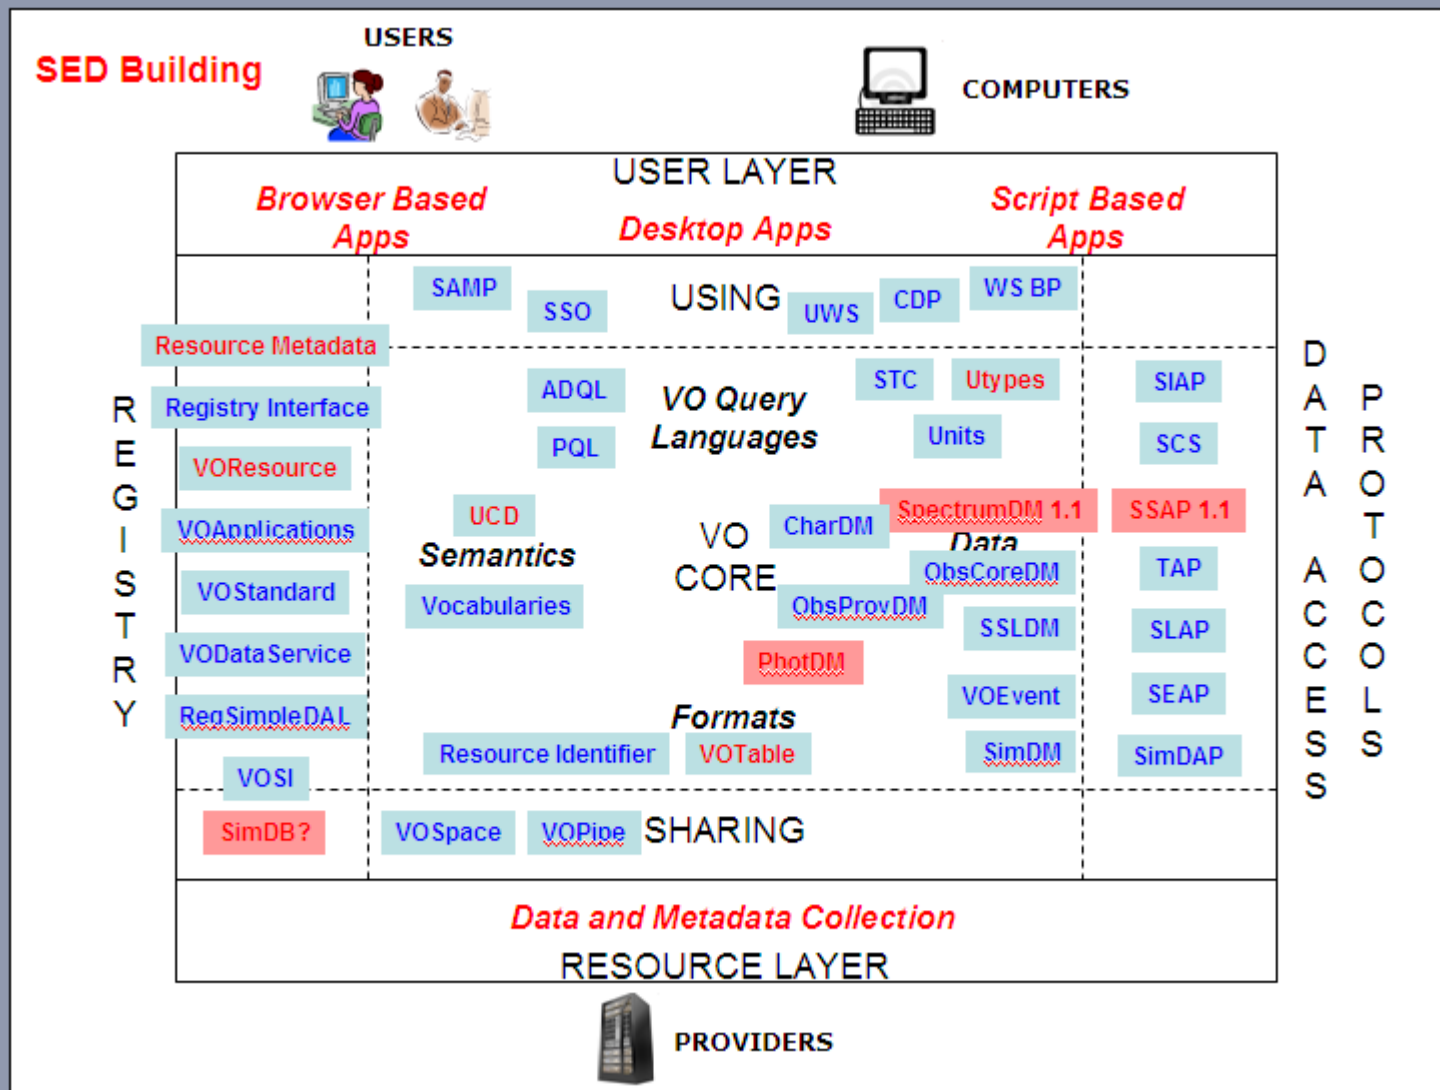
SED Building

USERS

COMPUTERS

USER LAYER

Browser Based Apps

Desktop Apps

Script Based Apps

SAMP

SSO

USING

UWS

CDP

WS BP

Resource Metadata

REGISTRY

Registry Interface

VOResource

VOApplications

VOStandard

VODataService

RegSimpleDAL

VOSI

ADQL

PQL

VO Query Languages

STC

Utypes

Units

UCD

Semantics

Vocabularies

VO CORE

CharDM

SpectrumDM 1.1

Data

ObsCoreDM

ObsProvDM

SSLDM

PhotDM

VOEvent

Formats

Resource Identifier

VOTable

SimDM

SIAP

SCS

SSAP 1.1

TAP

SLAP

SEAP

SimDAP

DATA ACCESS

PROTOCOLS

SimDB?

VOSpace

VOPipe

SHARING

Data and Metadata Collection

RESOURCE LAYER

PROVIDERS